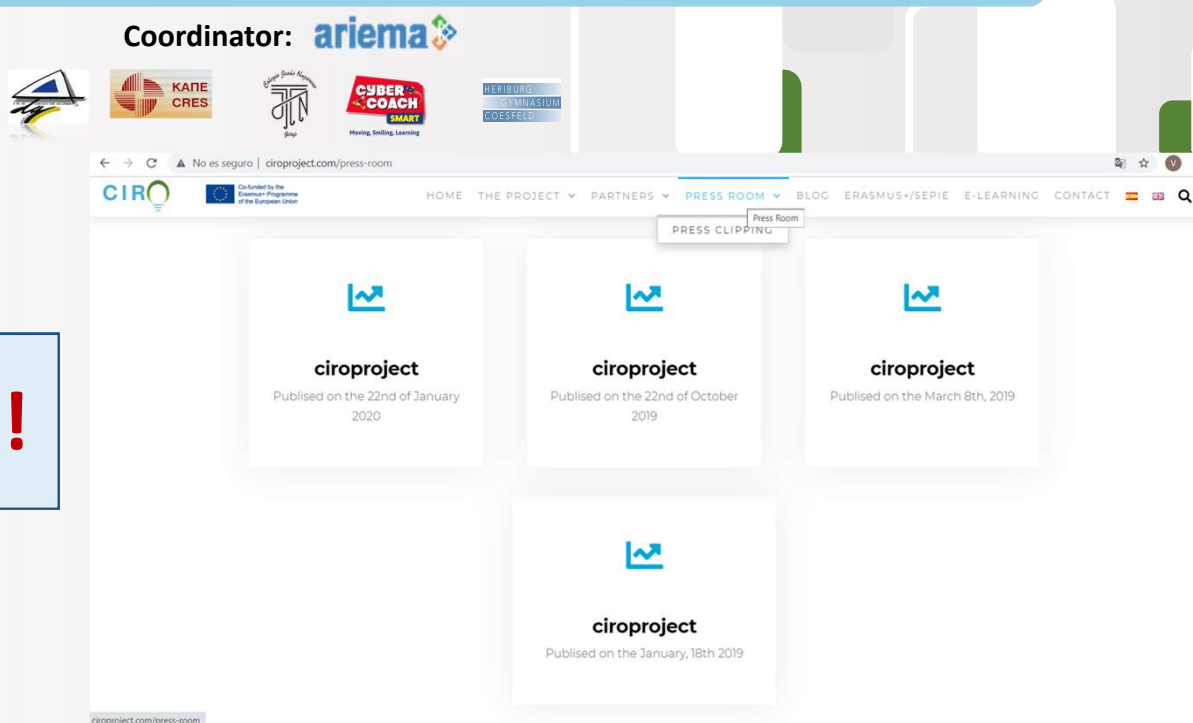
Coordinator: ariema

ΚΑΠΕ CRES

CYBER COACH SMART Moving, Smiling, Learning

HERIBURG GYMNASIUM COESFELD

No es seguro | ciroproject.com/press-room

CIRO

Co-funded by the Erasmus+ Programme of the European Union

HOME THE PROJECT PARTNERS PRESS ROOM BLOG ERASMUS+/SEPIE E-LEARNING CONTACT

Press Room

PRESS CLIPPING

!

ciroproject
Publised on the 22nd of January 2020

ciroproject
Publised on the 22nd of October 2019

ciroproject
Publised on the March 8th, 2019

ciroproject
Publised on the January, 18th 2019

ciroproject.com/press-room